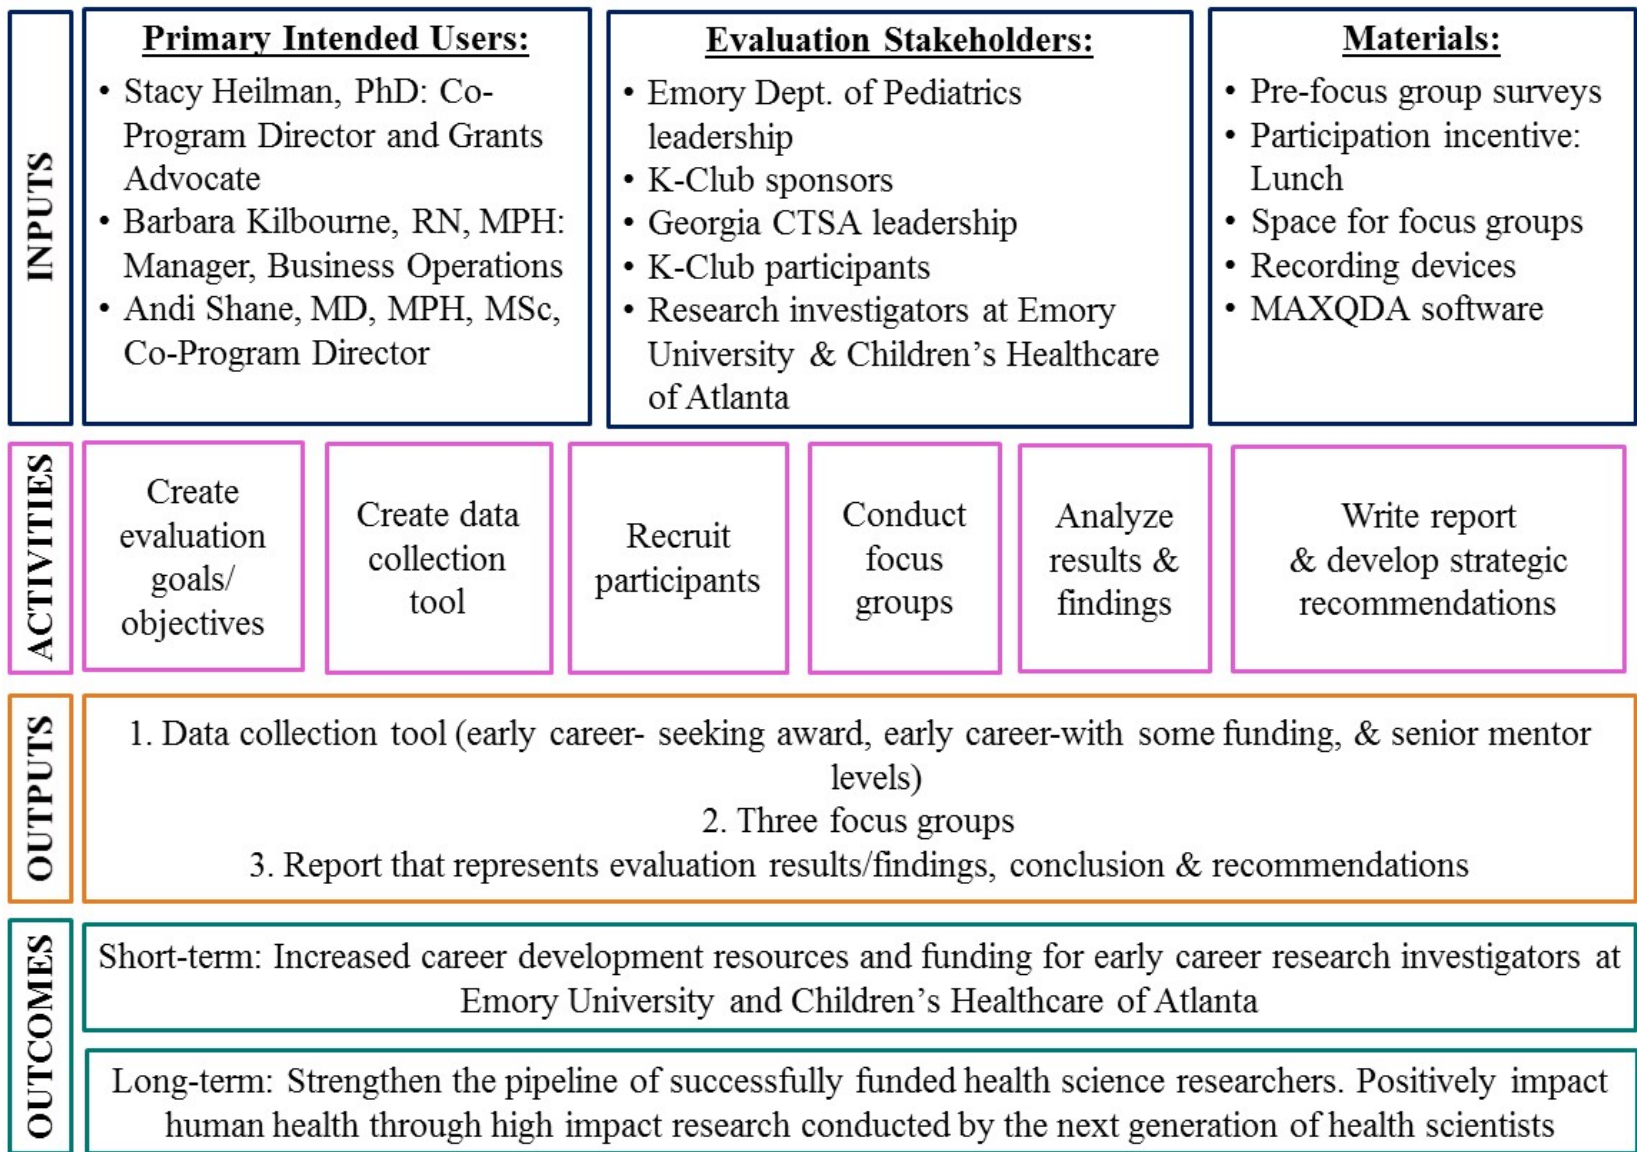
INPUTS

**Primary Intended Users:**
• Stacy Heilman, PhD: Co-Program Director and Grants Advocate
• Barbara Kilbourne, RN, MPH: Manager, Business Operations
• Andi Shane, MD, MPH, MSc, Co-Program Director

**Evaluation Stakeholders:**
• Emory Dept. of Pediatrics leadership
• K-Club sponsors
• Georgia CTSA leadership
• K-Club participants
• Research investigators at Emory University & Children's Healthcare of Atlanta

**Materials:**
• Pre-focus group surveys
• Participation incentive: Lunch
• Space for focus groups
• Recording devices
• MAXQDA software

ACTIVITIES

Create evaluation goals/ objectives

Create data collection tool

Recruit participants

Conduct focus groups

Analyze results & findings

Write report & develop strategic recommendations

OUTPUTS

1. Data collection tool (early career- seeking award, early career-with some funding, & senior mentor levels)
2. Three focus groups
3. Report that represents evaluation results/findings, conclusion & recommendations

OUTCOMES

Short-term: Increased career development resources and funding for early career research investigators at Emory University and Children's Healthcare of Atlanta

Long-term: Strengthen the pipeline of successfully funded health science researchers. Positively impact human health through high impact research conducted by the next generation of health scientists